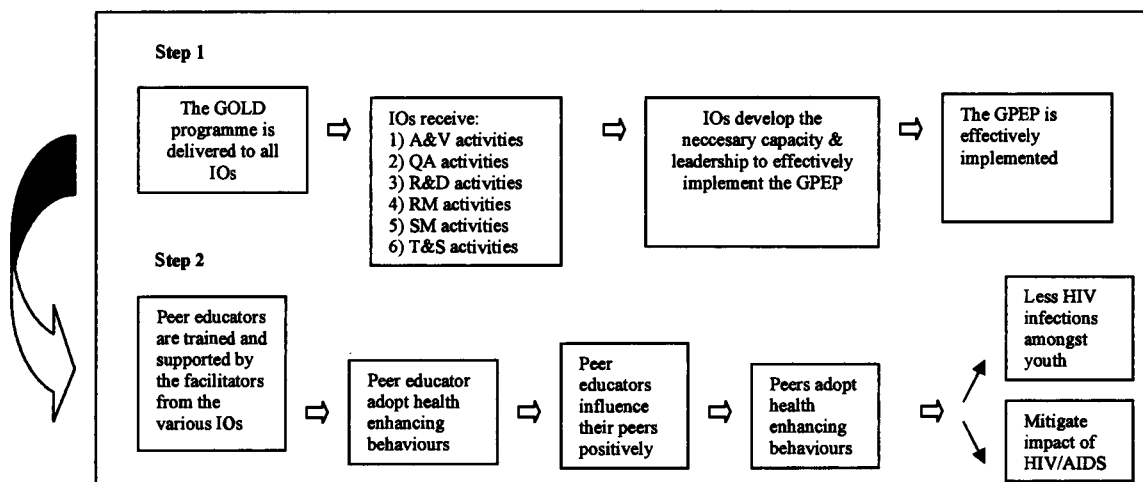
Step 1

The GOLD programme is delivered to all IOs

IOs receive:
1) A&V activities
2) QA activities
3) R&D activities
4) RM activities
5) SM activities
6) T&S activities

IOs develop the neccesary capacity & leadership to effectively implement the GPEP

The GPEP is effectively implemented

Step 2

Peer educators are trained and supported by the facilitators from the various IOs

Peer educator adopt health enhancing behaviours

Peer educators influence their peers positively

Peers adopt health enhancing behaviours

Less HIV infections amongst youth

Mitigate impact of HIV/AIDS